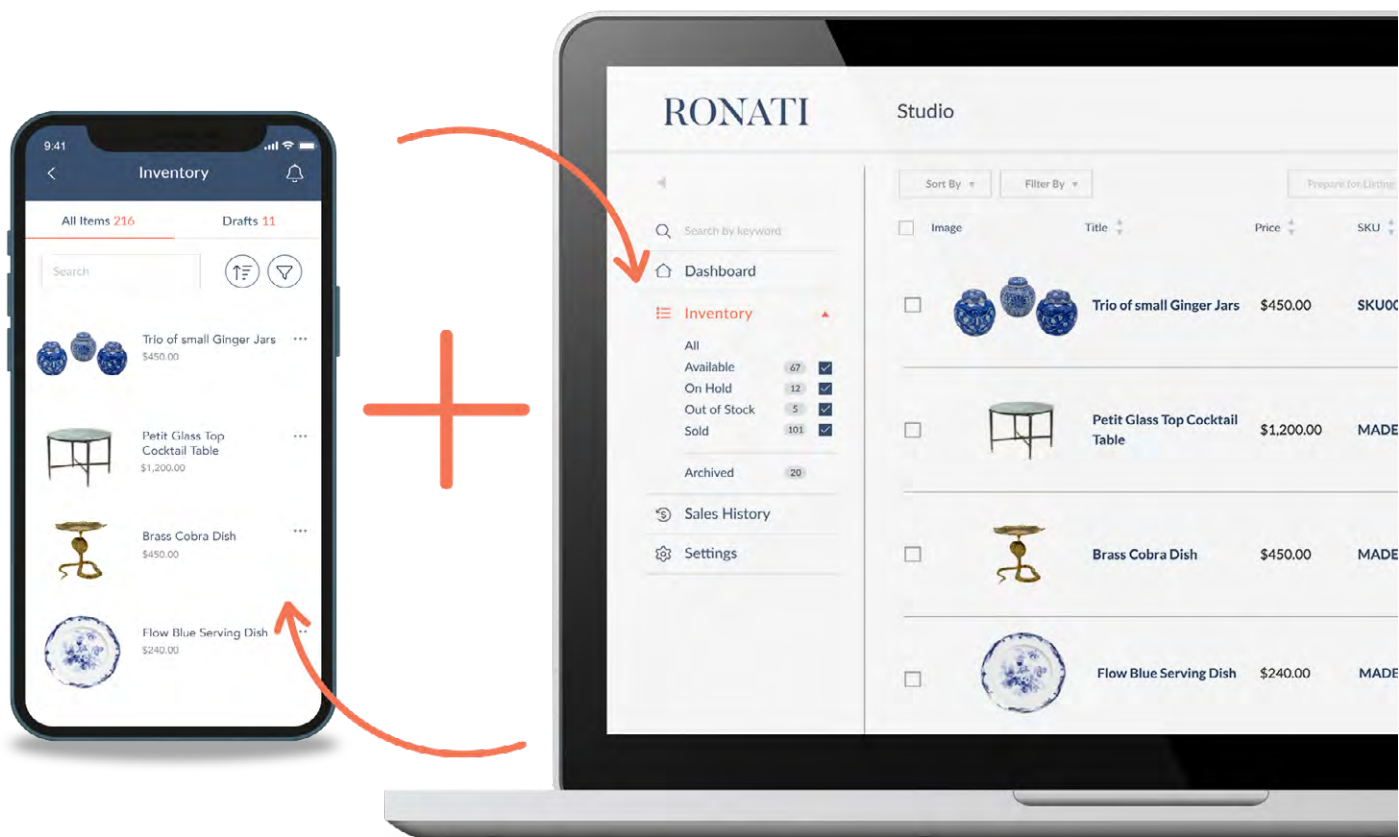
9:41

Inventory

All Items 216

Drafts 11

Search

Trio of small Ginger Jars
$450.00

Petit Glass Top Cocktail Table
$1,200.00

Brass Cobra Dish
$450.00

Flow Blue Serving Dish
$240.00

RONATI

Studio

Search by keyword

Dashboard

Inventory

All

Available 67

On Hold 12

Out of Stock 5

Sold 101

Archived 20

Sales History

Settings

Sort By

Filter By

Prepare for Listing

| | Image | Title | Price | SKU |
|---|---|---|---|---|
| | | Trio of small Ginger Jars | $450.00 | SKU0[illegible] |
| | | Petit Glass Top Cocktail Table | $1,200.00 | MADE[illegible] |
| | | Brass Cobra Dish | $450.00 | MADE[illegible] |
| | | Flow Blue Serving Dish | $240.00 | MADE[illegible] |